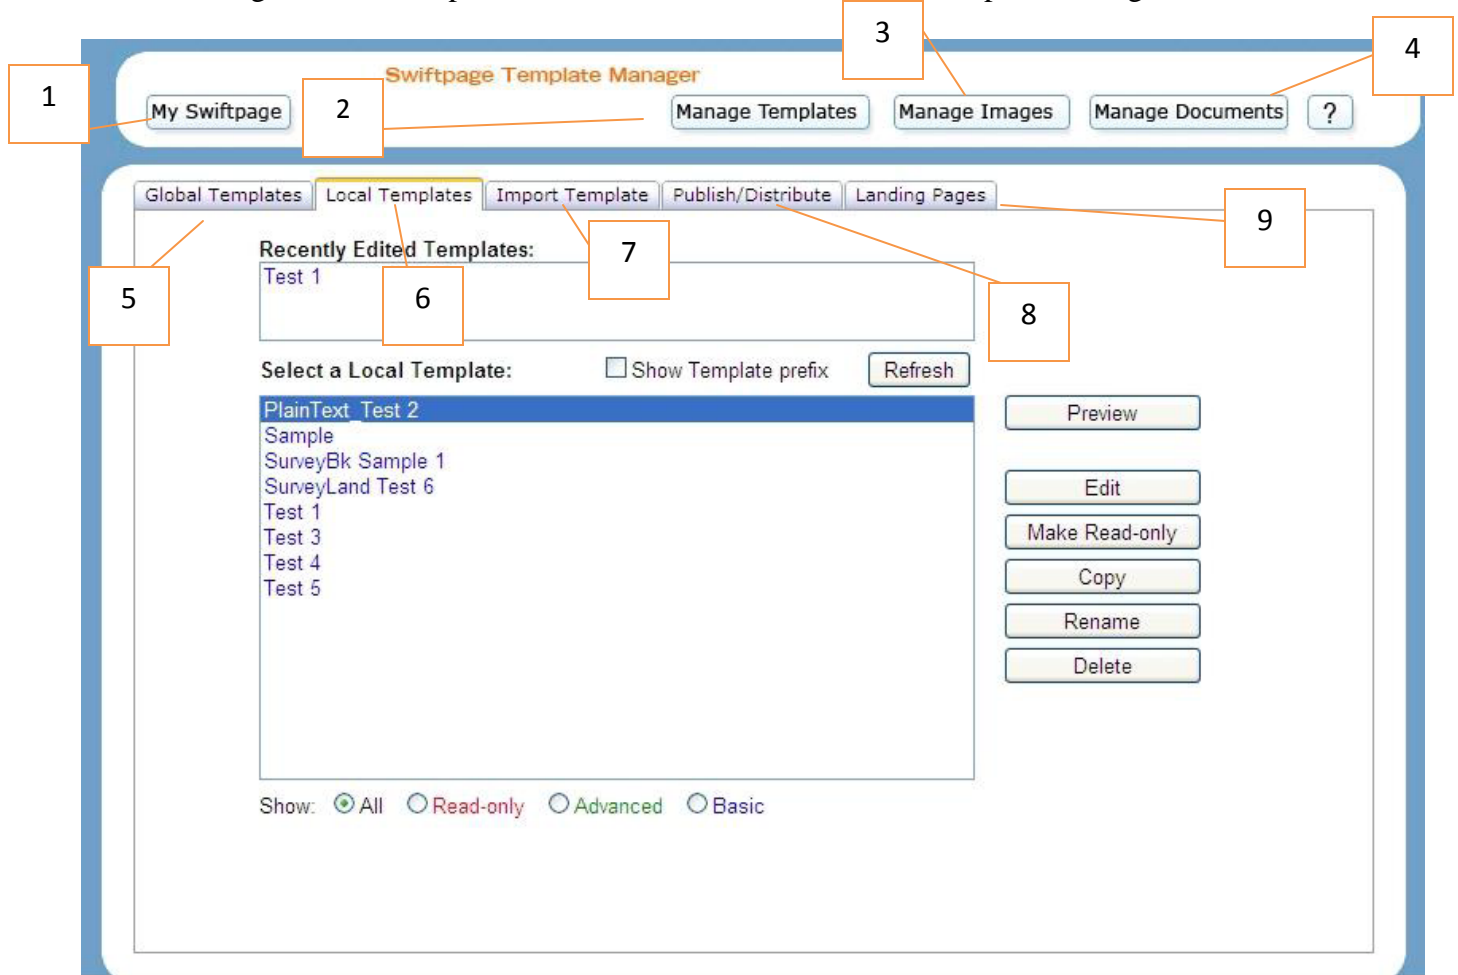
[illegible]

Swiftpage Template Manager

1 My Swiftpage 2 Manage Templates 3 Manage Images 4 Manage Documents ?

Global Templates Local Templates Import Template Publish/Distribute Landing Pages 9

Recently Edited Templates:
Test 1

5 6 7 8

Select a Local Template: Show Template prefix Refresh

PlainText_Test 2
Sample
SurveyBk Sample 1
SurveyLand Test 6
Test 1
Test 3
Test 4
Test 5

Preview
Edit
Make Read-only
Copy
Rename
Delete

Show: All Read-only Advanced Basic